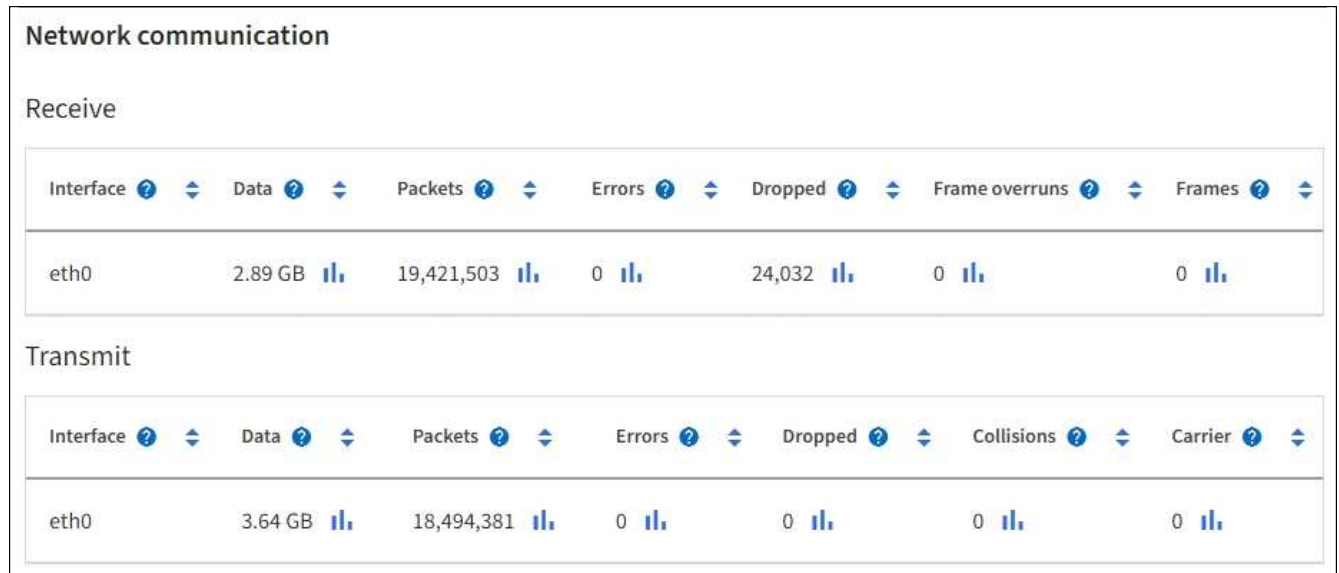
Network communication

Receive

| Interface | Data | Packets | Errors | Dropped | Frame overruns | Frames |
|---|---|---|---|---|---|---|
| eth0 | 2.89 GB | 19,421,503 | 0 | 24,032 | 0 | 0 |

Transmit

| Interface | Data | Packets | Errors | Dropped | Collisions | Carrier |
|---|---|---|---|---|---|---|
| eth0 | 3.64 GB | 18,494,381 | 0 | 0 | 0 | 0 |